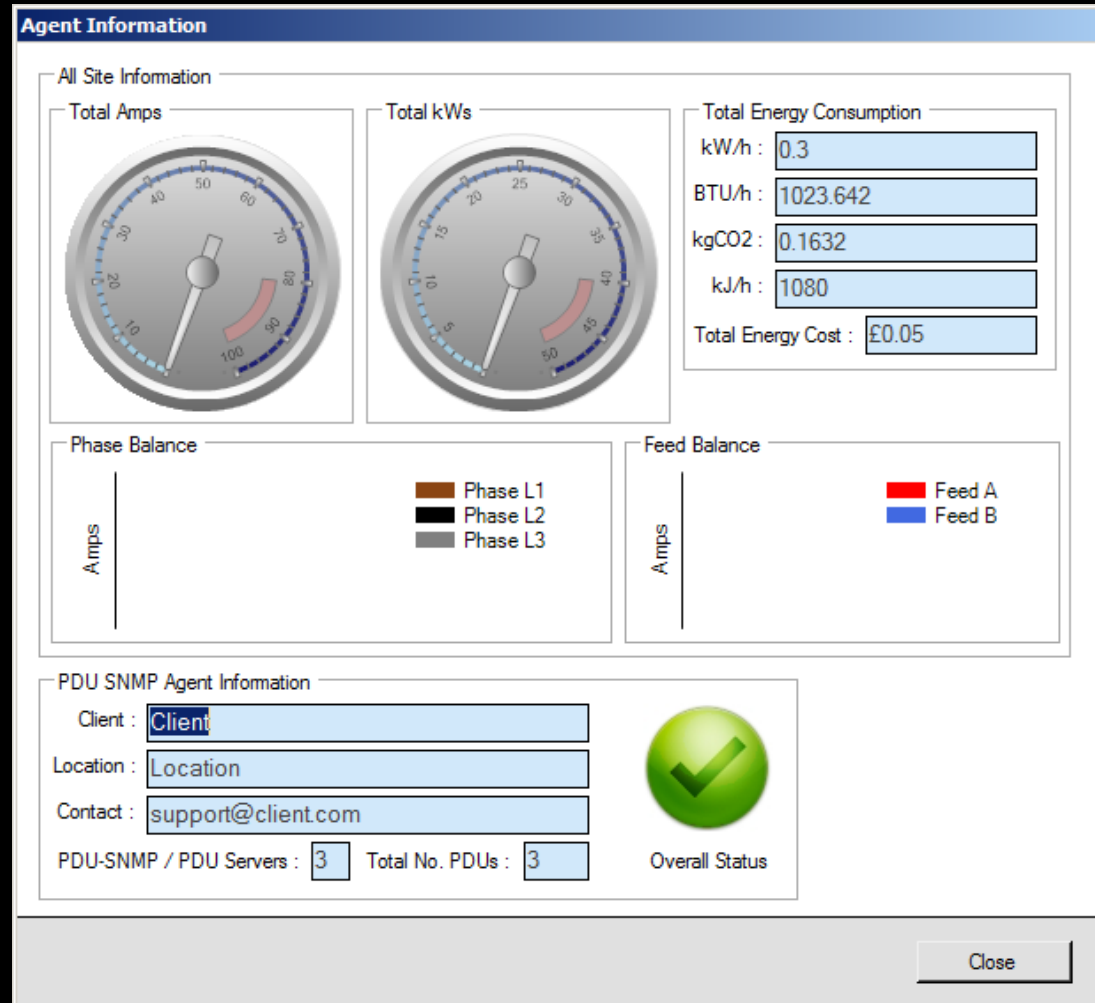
Agent Information

All Site Information

Total Amps

10 20 30 40 50 60 70 80 90 100

Total kWs

5 10 15 20 25 30 35 40 45 50

Total Energy Consumption

kW/h : 0.3

BTU/h : 1023.642

kgCO2 : 0.1632

kJ/h : 1080

Total Energy Cost : £0.05

Phase Balance

Amps

Phase L1
Phase L2
Phase L3

Feed Balance

Amps

Feed A
Feed B

PDU SNMP Agent Information

Client : Client

Location : Location

Contact : support@client.com

PDU-SNMP / PDU Servers : 3 Total No. PDUs : 3

Overall Status

Close